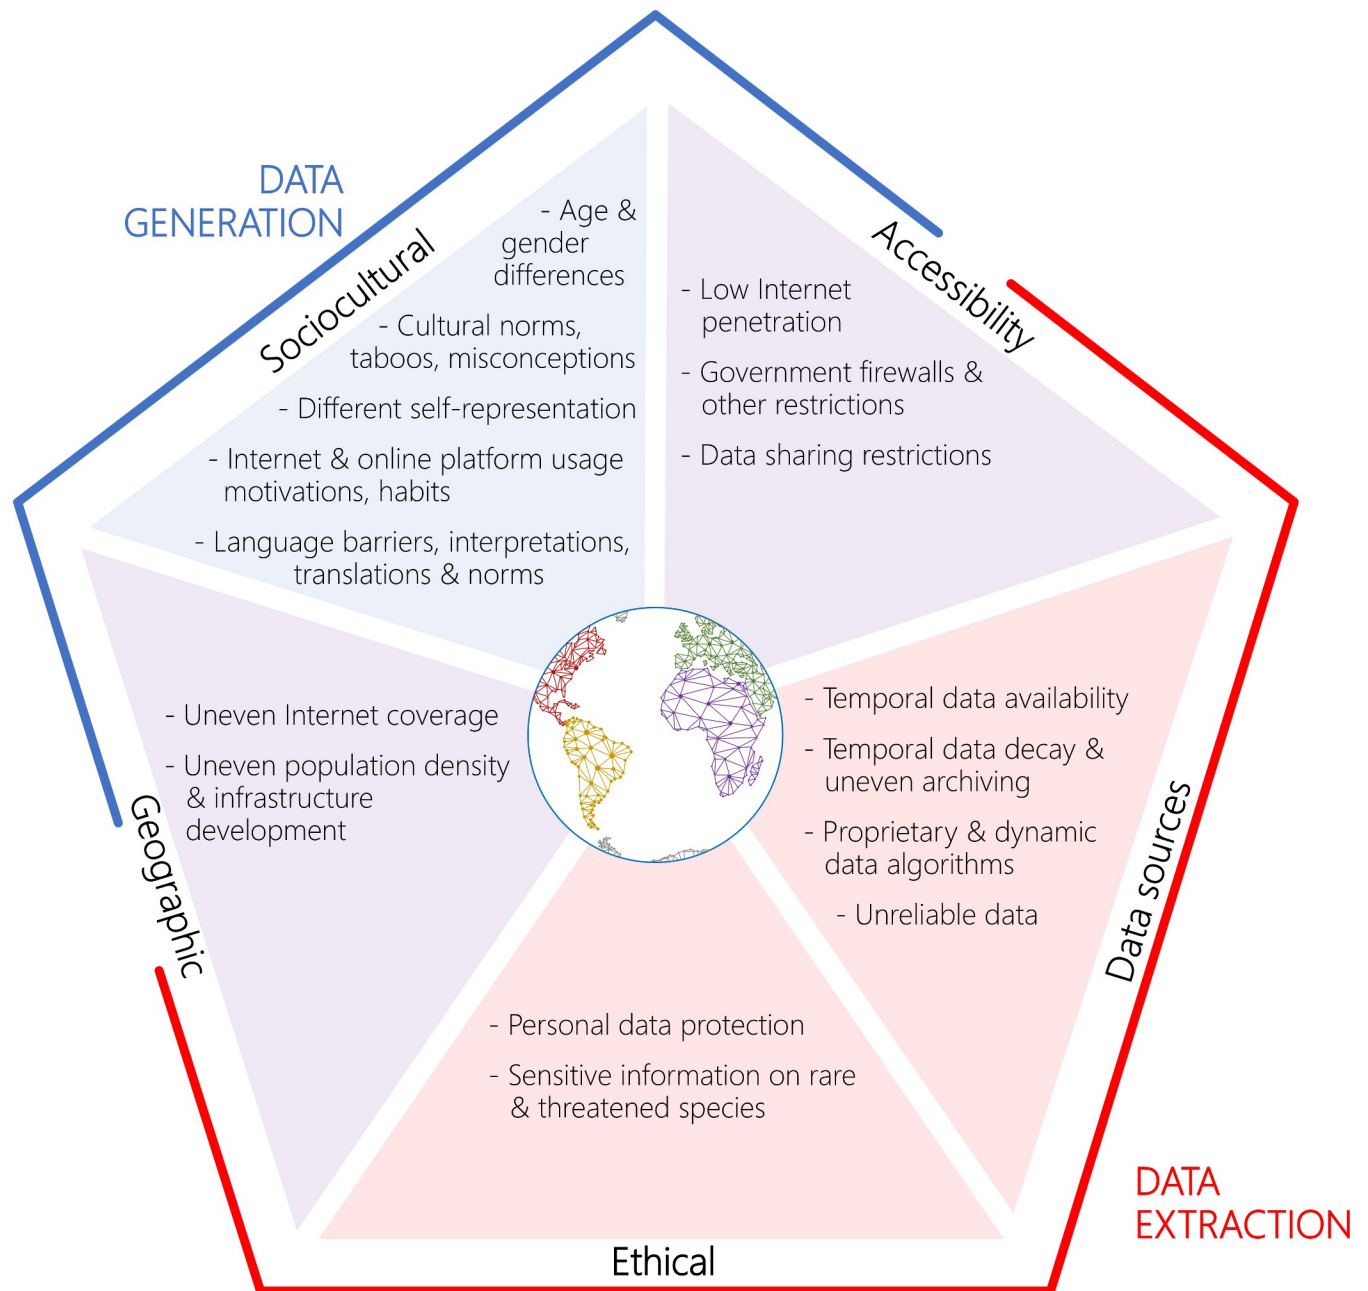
DATA GENERATION

Sociocultural

- Age & gender differences

- Cultural norms, taboos, misconceptions

- Different self-representation

- Internet & online platform usage motivations, habits

- Language barriers, interpretations, translations & norms

Accessibility

- Low Internet penetration

- Government firewalls & other restrictions

- Data sharing restrictions

Geographic

- Uneven Internet coverage

- Uneven population density & infrastructure development

Data sources

- Temporal data availability

- Temporal data decay & uneven archiving

- Proprietary & dynamic data algorithms

- Unreliable data

Ethical

- Personal data protection

- Sensitive information on rare & threatened species

DATA EXTRACTION